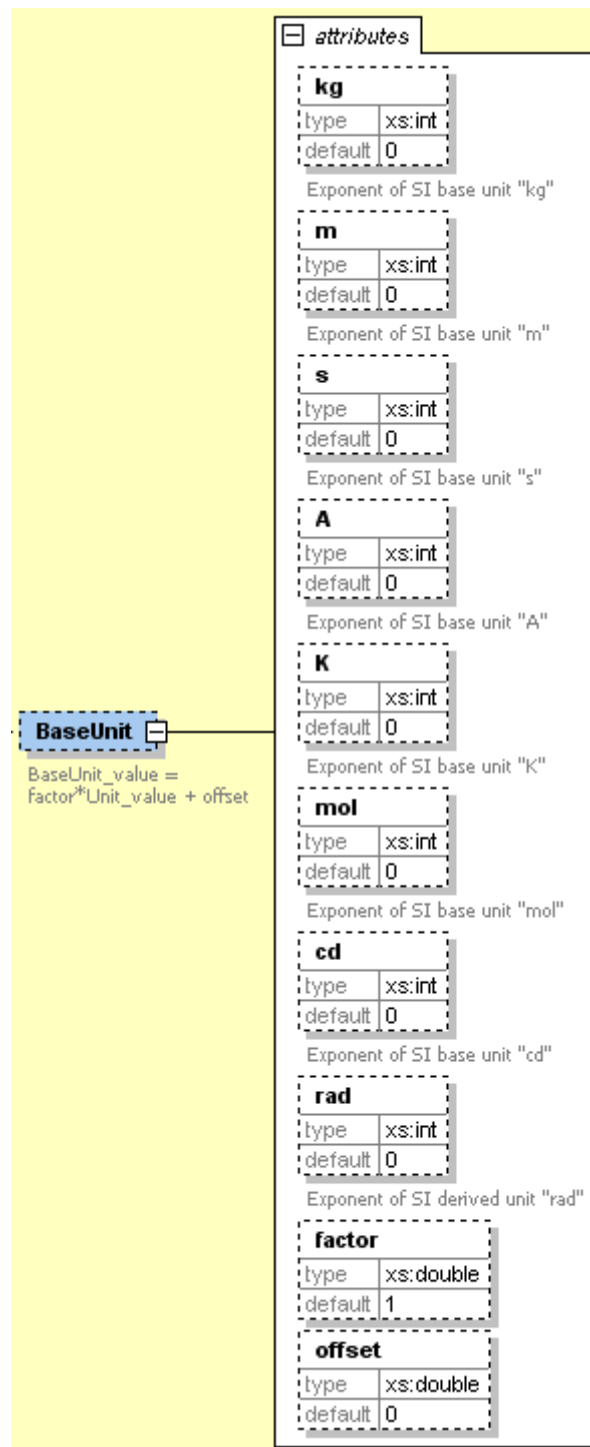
attributes

kg
| type | xs:int |
|---|---|
| default | 0 |

Exponent of SI base unit "kg"

m
| type | xs:int |
|---|---|
| default | 0 |

Exponent of SI base unit "m"

s
| type | xs:int |
|---|---|
| default | 0 |

Exponent of SI base unit "s"

A
| type | xs:int |
|---|---|
| default | 0 |

Exponent of SI base unit "A"

BaseUnit

BaseUnit_value = factor*Unit_value + offset

K
| type | xs:int |
|---|---|
| default | 0 |

Exponent of SI base unit "K"

mol
| type | xs:int |
|---|---|
| default | 0 |

Exponent of SI base unit "mol"

cd
| type | xs:int |
|---|---|
| default | 0 |

Exponent of SI base unit "cd"

rad
| type | xs:int |
|---|---|
| default | 0 |

Exponent of SI derived unit "rad"

factor
| type | xs:double |
|---|---|
| default | 1 |

offset
| type | xs:double |
|---|---|
| default | 0 |